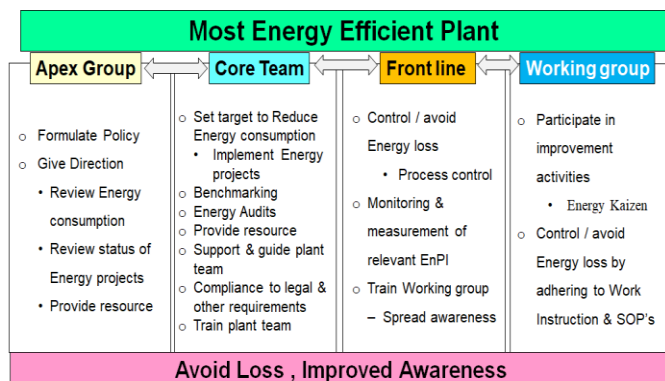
Most Energy Efficient Plant

Apex Group

Core Team

Front line

Working group

- Formulate Policy
- Give Direction
  - Review Energy consumption
  - Review status of Energy projects
  - Provide resource

- Set target to Reduce Energy consumption
  - Implement Energy projects
- Benchmarking
- Energy Audits
- Provide resource
- Support & guide plant team
- Compliance to legal & other requirements
- Train plant team

- Control / avoid Energy loss
  - Process control
- Monitoring & measurement of relevant EnPI
- Train Working group
  – Spread awareness

- Participate in improvement activities
  - Energy Kaizen
- Control / avoid Energy loss by adhering to Work Instruction & SOP's

Avoid Loss , Improved Awareness